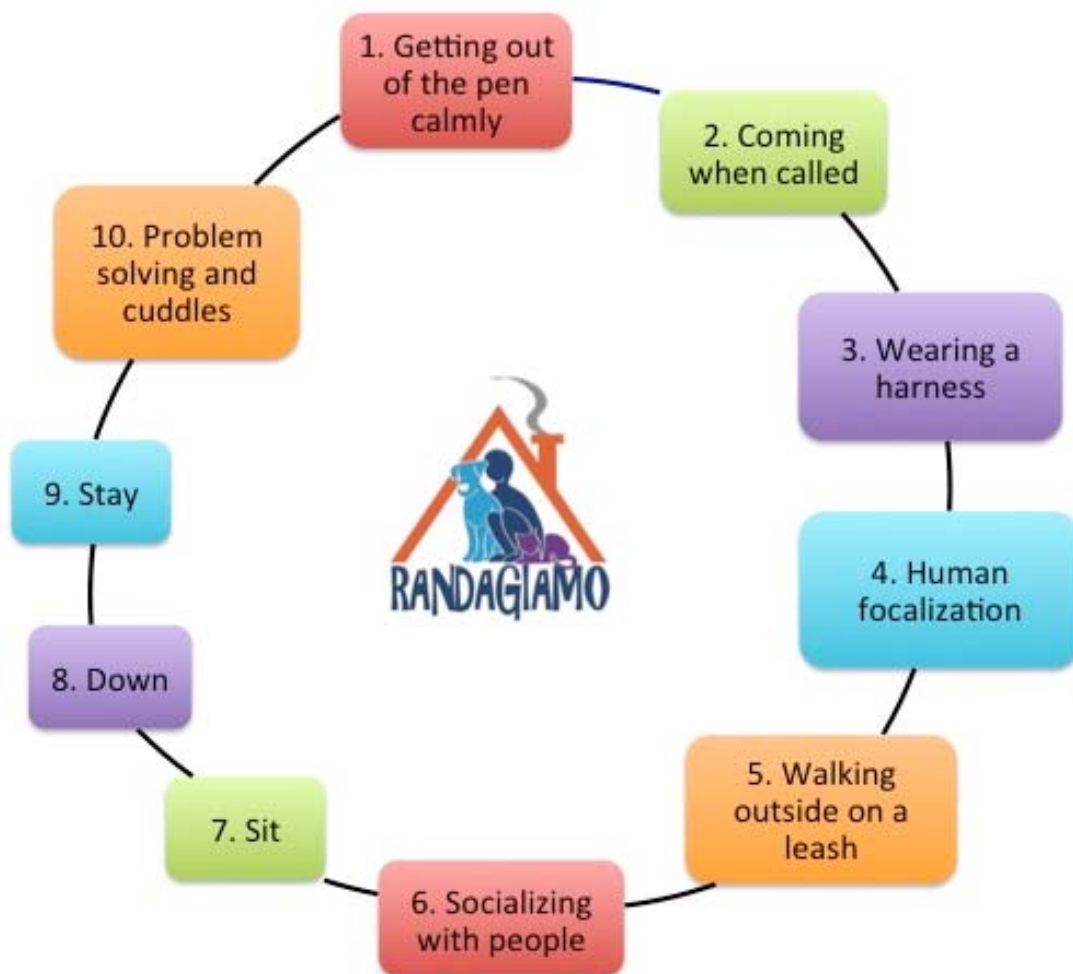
1. Getting out of the pen calmly

2. Coming when called

3. Wearing a harness

4. Human focalization

5. Walking outside on a leash

6. Socializing with people

7. Sit

8. Down

9. Stay

10. Problem solving and cuddles

RANDAGIAMO